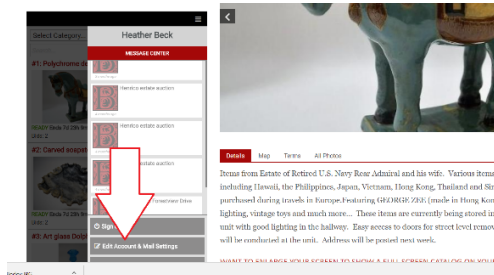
Heather Beck

MESSAGE CENTER

Select Category...

#1: Polychrome d

Hendricks estate auction

Hendricks estate auction

Hendricks estate auction

#2: Carved soaps

#3: Art glass Dish

Sign

Edit Account & Mail Settings

Details Map Terms All Photos

Items from Estate of Retired U.S. Navy Rear Admiral and his wife. Various items including Hawaii, the Philippines, Japan, Vietnam, Hong Kong, Thailand and Sin purchased during travels in Europe.Featuring GEORGE ZEE (hand painted hook lighting, vintage toys and much more... These items are currently being stored in unit with good lighting in the hallway. Easy access to doors for street level remov will be conducted at the unit. Address will be posted next week.

WANT TO ENLARGE YOUR SCREEN TO SHOW A FULL SCREEN CATALOG ON YOU